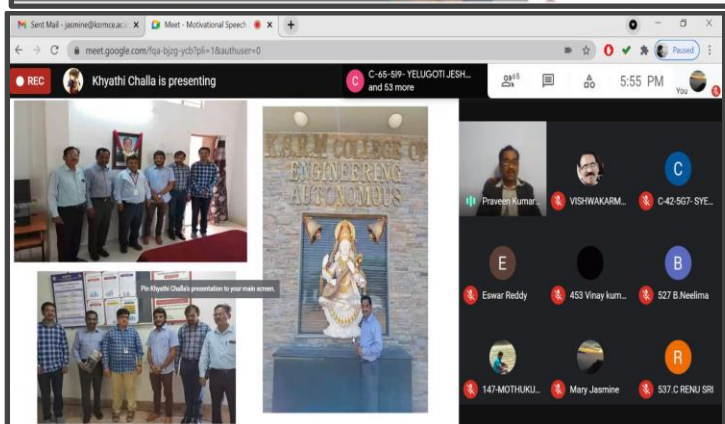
Sent Mail - jasmine@ksrmce.ac.i ×
Meet - Motivational Speech ×
+
meet.google.com/fqa-bjzg-ycb?pli=1&authuser=0
Paused
REC
Khyathi Challa is presenting
C-65-5I9- YELUGOTI JESH... and 53 more
65
5:55 PM
You
K.S.R.M COLLEGE OF ENGINEERING AUTONOMOUS
Pin Khyathi Challa's presentation to your main screen.
Praveen Kumar...
VISHWAKARM...
C-42-5G7- SYE...
Eswar Reddy
453 Vinay kum...
527 B.Neelima
147-MOTHUKU...
Mary Jasmine
537.C RENU SRI